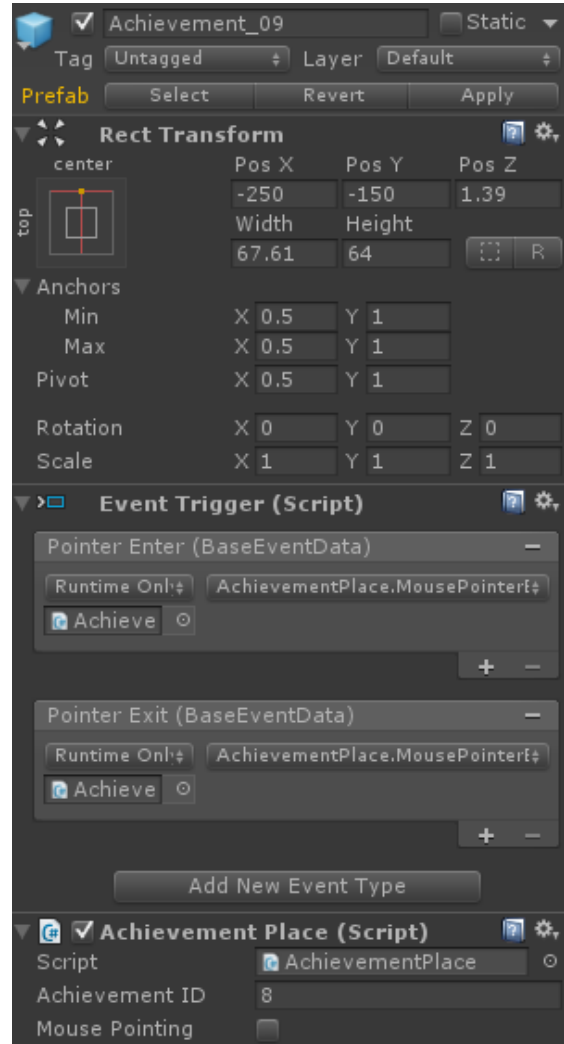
Achievement_09
Static
Tag Untagged
Layer Default
Prefab Select Revert Apply
Rect Transform
center
top
Pos X -250
Pos Y -150
Pos Z 1.39
Width 67.61
Height 64
R
Anchors
Min X 0.5 Y 1
Max X 0.5 Y 1
Pivot X 0.5 Y 1
Rotation X 0 Y 0 Z 0
Scale X 1 Y 1 Z 1
Event Trigger (Script)
Pointer Enter (BaseEventData)
Runtime Onl
AchievementPlace.MousePointer
Achieve
+ −
Pointer Exit (BaseEventData)
Runtime Onl
AchievementPlace.MousePointer
Achieve
+ −
Add New Event Type
Achievement Place (Script)
Script AchievementPlace
Achievement ID 8
Mouse Pointing